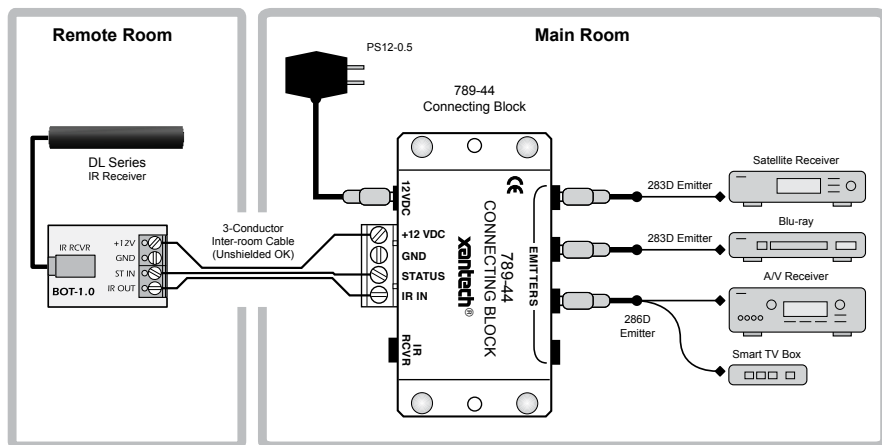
Remote Room

Main Room

PS12-0.5

789-44
Connecting Block

DL Series
IR Receiver

IR RCVR
+12V
GND
ST IN
IR OUT
BOT-1.0

3-Conductor
Inter-room Cable
(Unshielded OK)

12VDC

+12 VDC
GND
STATUS
IR IN

IR RCVR

CE

789-44
CONNECTING BLOCK
xantech®

EMITTERS

283D Emitter
283D Emitter
286D
Emitter

Satellite Receiver
Blu-ray
A/V Receiver
Smart TV Box